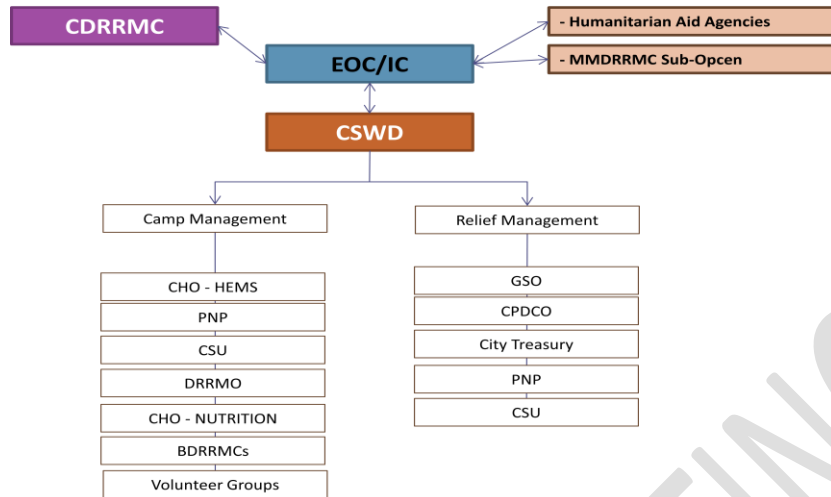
CDRRMC

EOC/IC

- Humanitarian Aid Agencies

- MMDRRMC Sub-Opcen

CSWD

Camp Management

CHO - HEMS

PNP

CSU

DRRMO

CHO - NUTRITION

BDRRMCs

Volunteer Groups

Relief Management

GSO

CPDCO

City Treasury

PNP

CSU